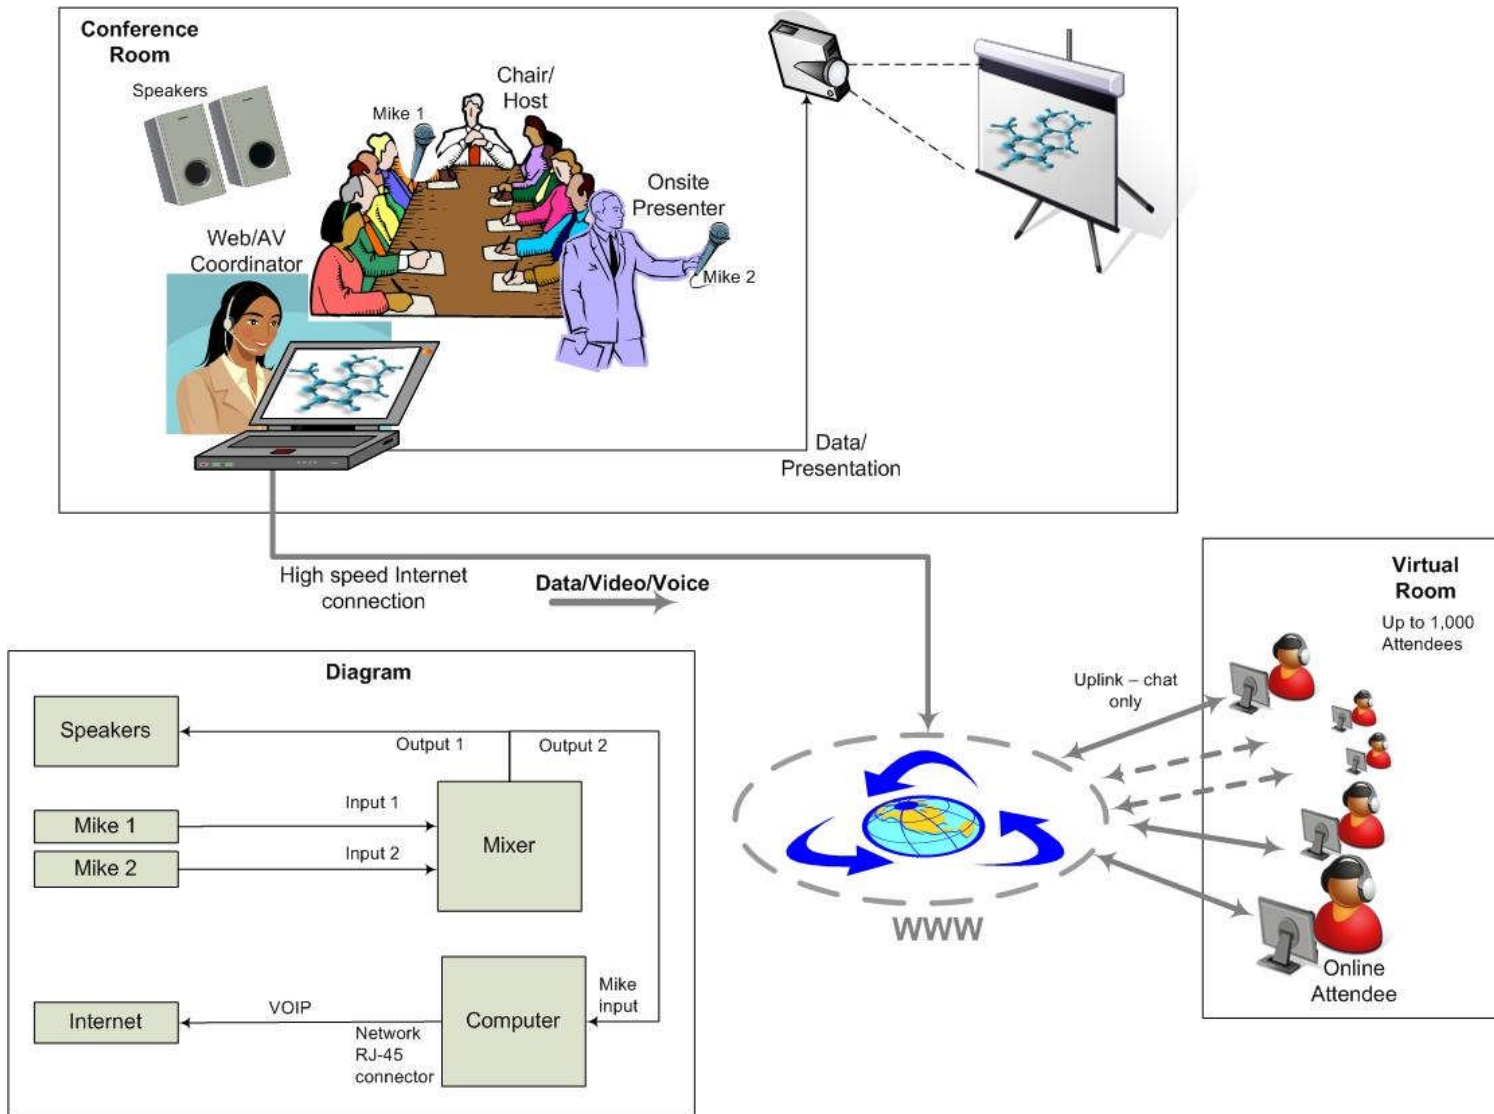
Conference Room

Speakers

Mike 1

Chair/ Host

Onsite Presenter

Mike 2

Web/AV Coordinator

Data/ Presentation

High speed Internet connection

Data/Video/Voice

Virtual Room

Up to 1,000 Attendees

Uplink – chat only

Online Attendee

WWW

Diagram

Speakers

Output 1

Output 2

Mike 1

Input 1

Mixer

Mike 2

Input 2

Internet

VOIP

Network RJ-45 connector

Computer

Mike input